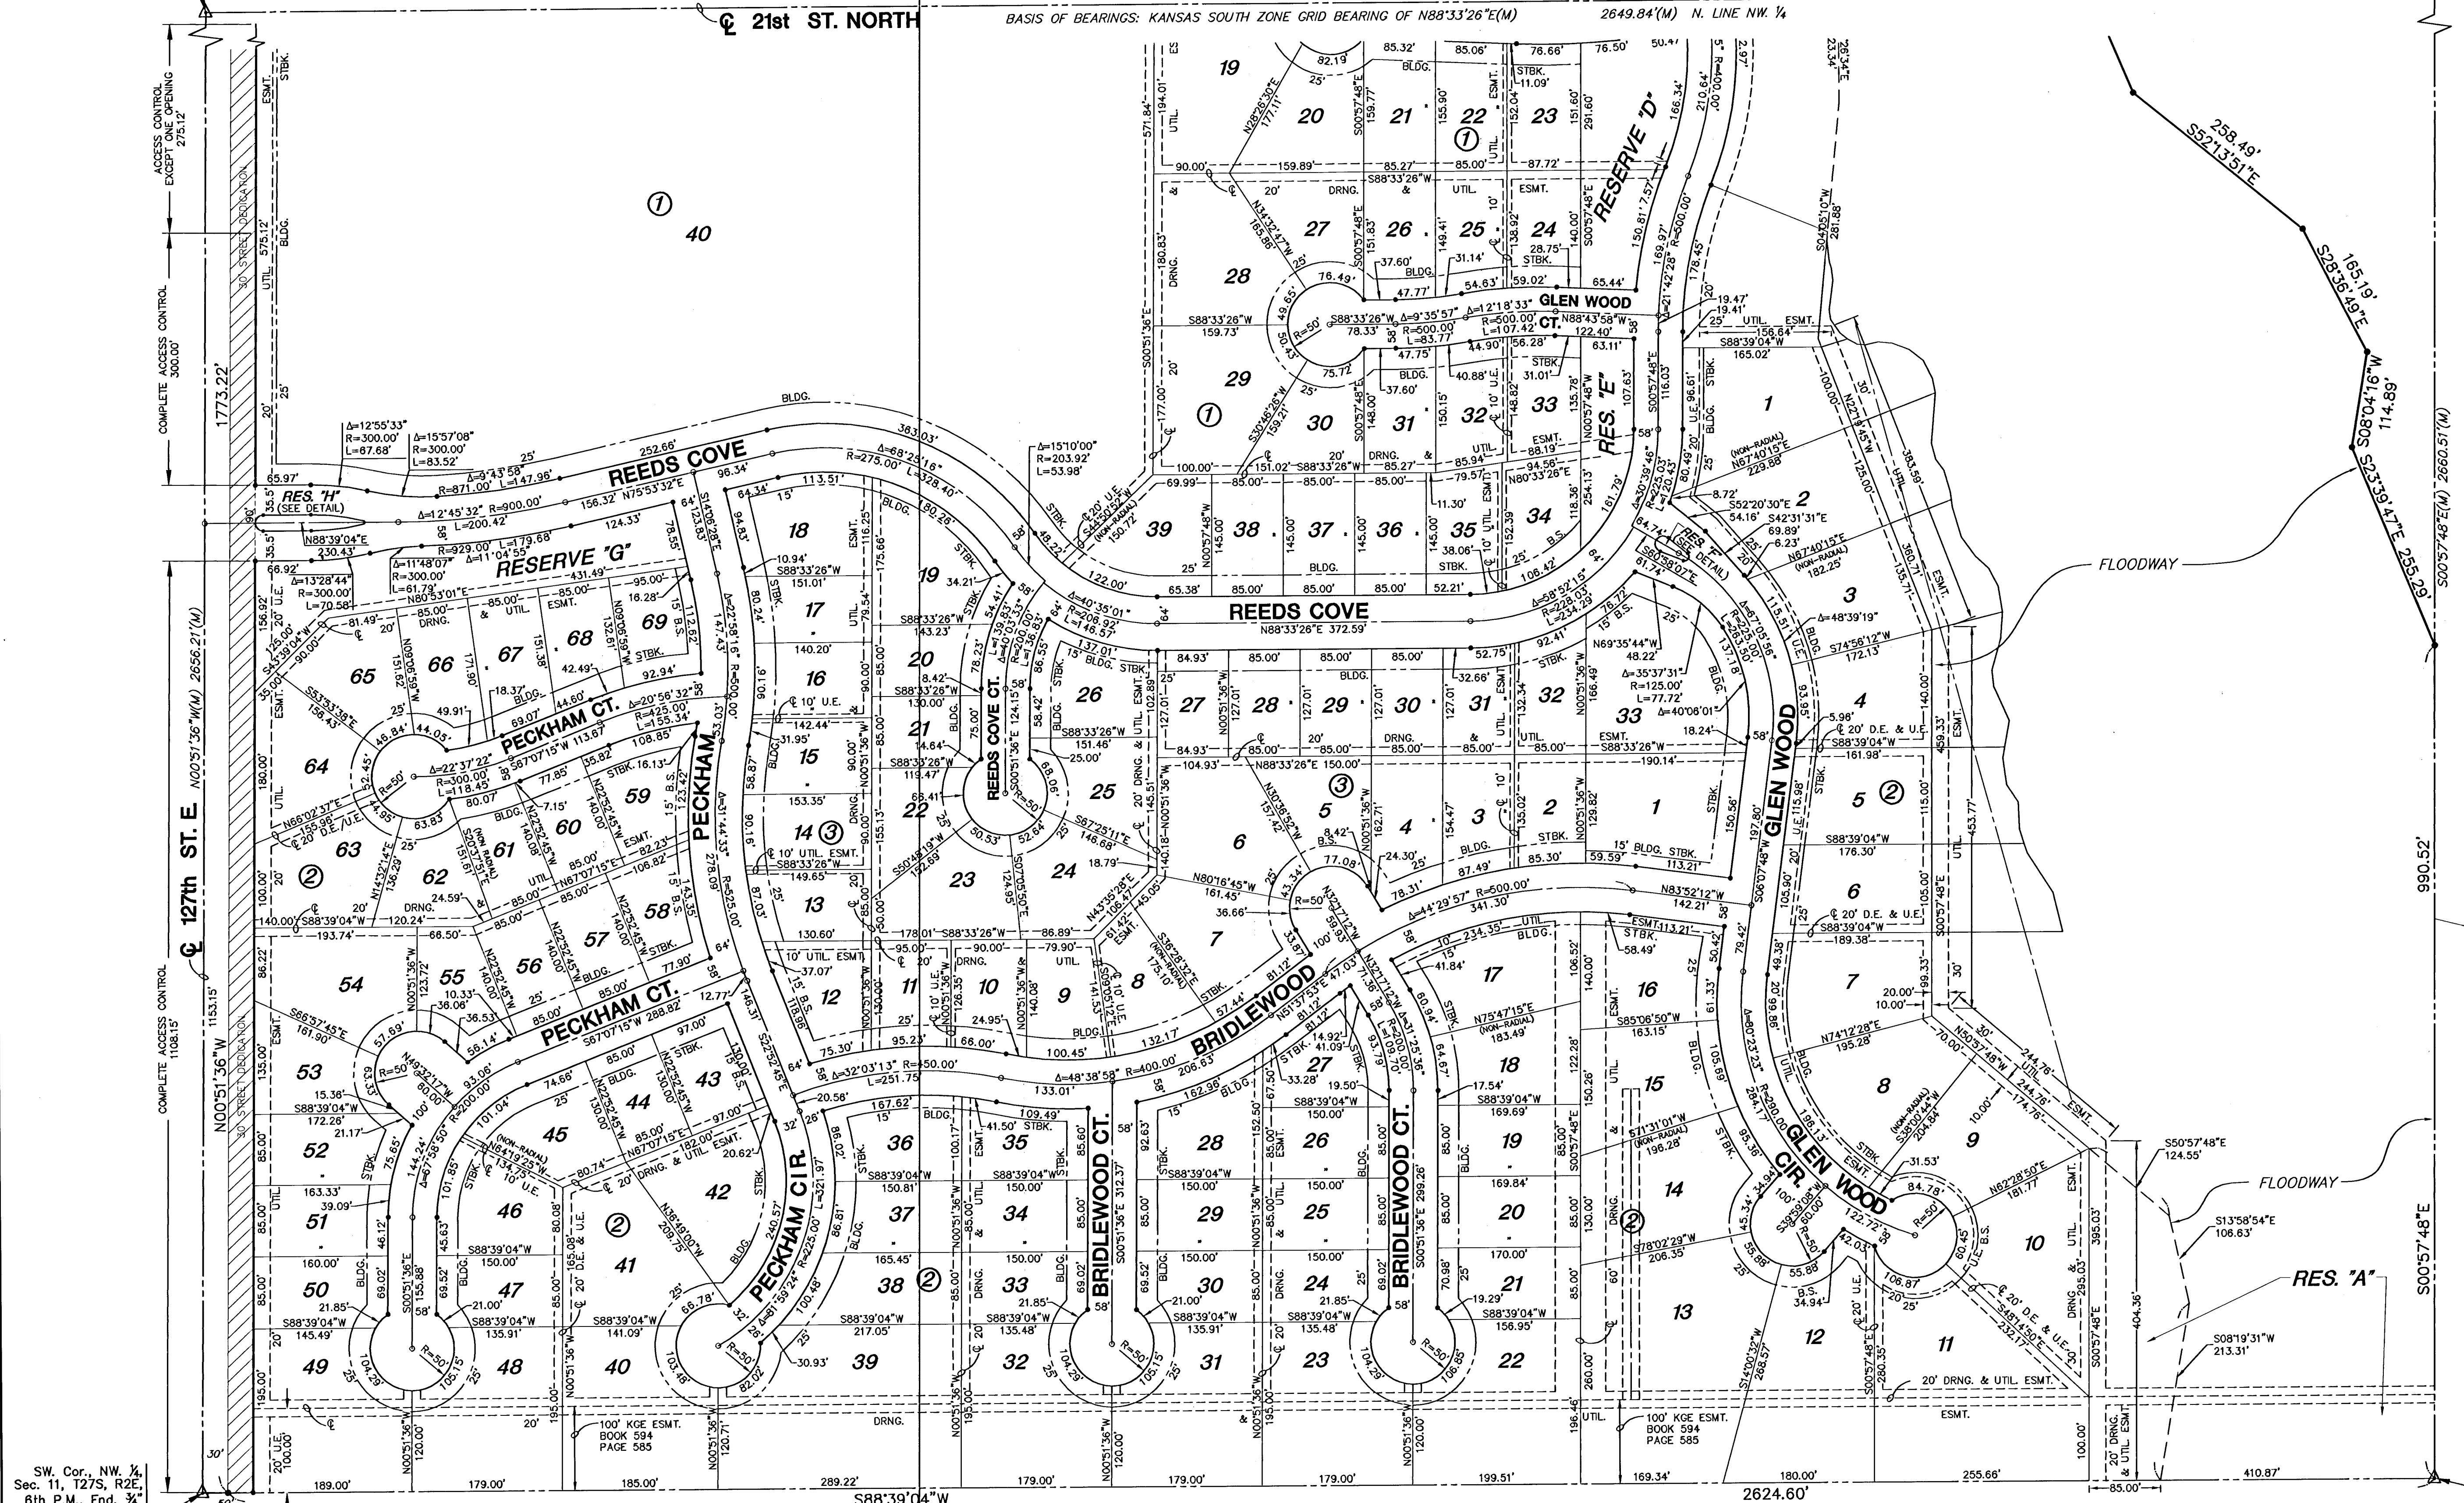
℄ 21st ST. NORTH

BASIS OF BEARINGS: KANSAS SOUTH ZONE GRID BEARING OF N88°33'26"E(M)

2649.84'(M) N. LINE NW. ¼

ACCESS CONTROL EXCEPT ONE OPENING 275.12'

COMPLETE ACCESS CONTROL 300.00'

1773.22'

COMPLETE ACCESS CONTROL 1108.15'

1153.15'

N00°51'36"W(M) 2656.21'(W)

℄ 127th ST. E.

N00°51'36"W

30' STREET DEDICATION

① 40

RESERVE "D"

RESERVE "G"

RES. "H" (SEE DETAIL)

RES. "E"

RES. "F" (SEE DETAIL)

RES. "A"

REEDS COVE

REEDS COVE

REEDS COVE CT.

PECKHAM CT.

PECKHAM CT.

PECKHAM

PECKHAM CIR.

BRIDLEWOOD

BRIDLEWOOD CT.

BRIDLEWOOD CT.

GLEN WOOD

GLEN WOOD CT.

GLEN WOOD CIR.

FLOODWAY

FLOODWAY

258.49' S52°13'51"E

165.19' S28°36'49"E

S08°04'16"W 114.89'

S23°39'47"E 255.29'

S00°57'48"E(M) 2660.51'(W)

990.52'

S50°57'48"E 124.55'

S13°58'54"E 106.63'

S08°19'31"W 213.31'

100' KGE ESMT. BOOK 594 PAGE 585

100' KGE ESMT. BOOK 594 PAGE 585

SW. Cor., NW. ¼, Sec. 11, T27S, R2E, 6th P.M. Fnd. ¾"

189.00' 179.00' 185.00' 289.22' 179.00' 179.00' 179.00' 199.51' 169.34' 180.00' 255.66' 410.87' 85.00'

S88°39'04"W

2624.60'

20' DRNG. & UTIL. ESMT.

Δ=12°55'33" R=300.00' L=67.68'

Δ=15°57'08" R=300.00' L=83.52'

Δ=9°43'58" R=871.00' L=147.96'

Δ=12°45'32" R=900.00' L=200.42'

Δ=68°25'16" R=275.00' L=328.40'

Δ=15°10'00" R=203.92' L=53.98'

Δ=40°35'01" R=208.92' L=146.57'

Δ=58°52'15" R=228.03' L=234.29'

Δ=22°37'22" R=300.00' L=118.45'

Δ=20°56'32" R=425.00' L=155.34'

Δ=32°03'13" R=450.00' L=251.75'

Δ=48°38'58" R=400.00'

Δ=44°29'57" R=500.00' 341.30'

Δ=9°35'57" R=500.00' L=83.77'

Δ=12°18'33" R=500.00' L=107.42'

Δ=21°42'28" R=500.00'

N88°33'26"E 372.59'

N88°33'26"E 150.00'

S67°07'15"W 288.82'

S67°07'15"W 113.67'

N80°16'45"W 161.45'

N83°52'12"W 142.21'

N74°12'28"E 195.28'

N67°40'15"E 229.88'

N67°40'15"E 182.25'

S74°56'12"W 172.13'

N62°28'50"E 181.77'

N50°57'48"W 244.78'